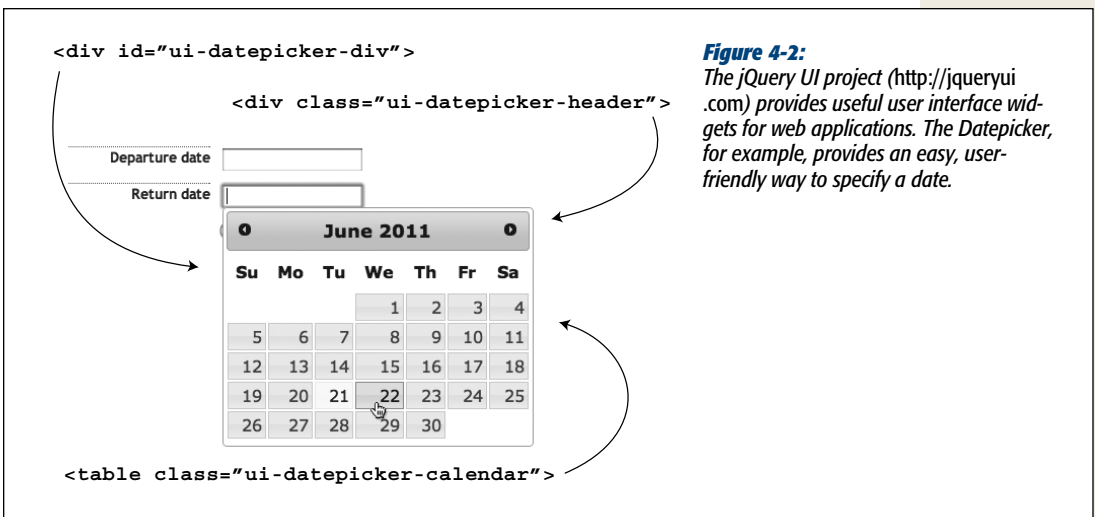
<div id="ui-datepicker-div">

<div class="ui-datepicker-header">

Departure date

Return date

June 2011

| Su | Mo | Tu | We | Th | Fr | Sa |
|---|---|---|---|---|---|---|
| | | | 1 | 2 | 3 | 4 |
| 5 | 6 | 7 | 8 | 9 | 10 | 11 |
| 12 | 13 | 14 | 15 | 16 | 17 | 18 |
| 19 | 20 | 21 | 22 | 23 | 24 | 25 |
| 26 | 27 | 28 | 29 | 30 | | |

<table class="ui-datepicker-calendar">

Figure 4-2:
The jQuery UI project (http://jqueryui.com) provides useful user interface widgets for web applications. The Datepicker, for example, provides an easy, user-friendly way to specify a date.